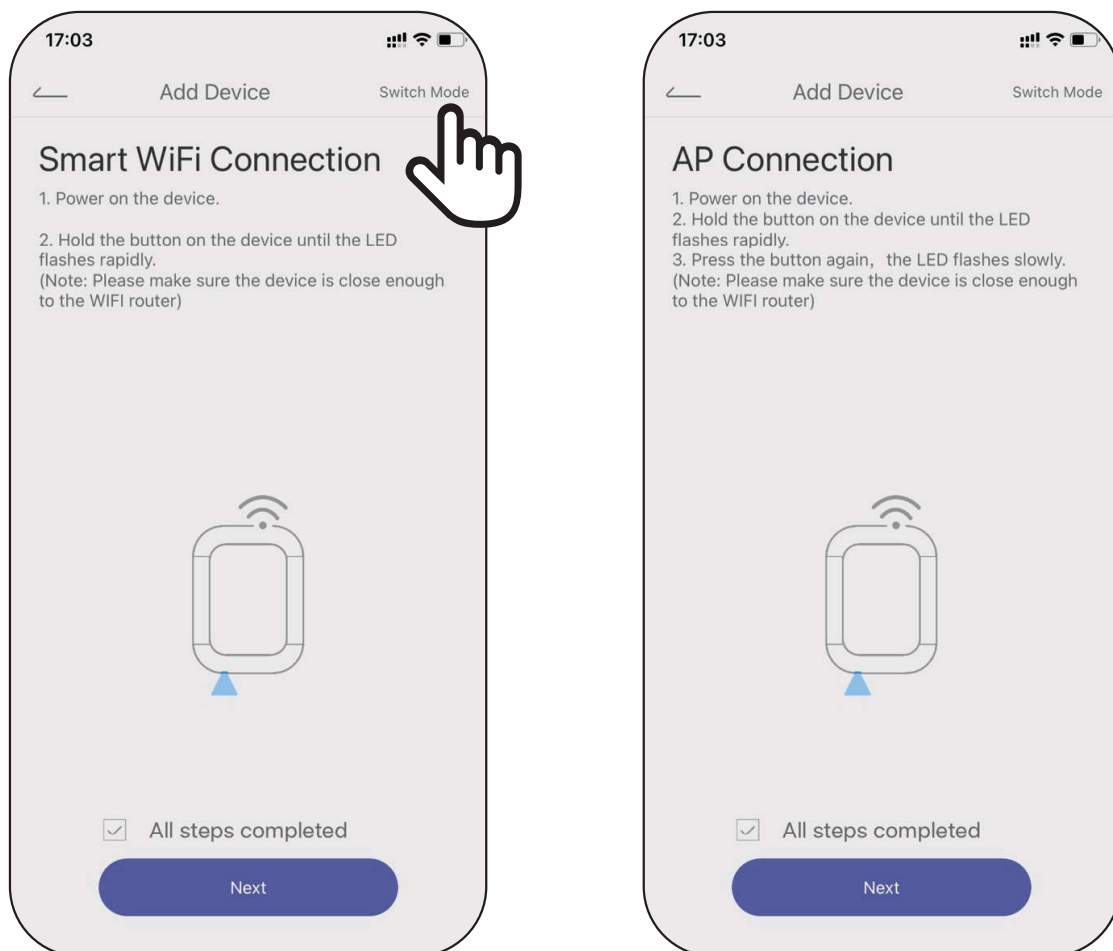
17:03

Add Device

Switch Mode

Smart WiFi Connection

1. Power on the device.

2. Hold the button on the device until the LED flashes rapidly.
(Note: Please make sure the device is close enough to the WIFI router)

All steps completed

Next

17:03

Add Device

Switch Mode

AP Connection

1. Power on the device.
2. Hold the button on the device until the LED flashes rapidly.
3. Press the button again, the LED flashes slowly.
(Note: Please make sure the device is close enough to the WIFI router)

All steps completed

Next